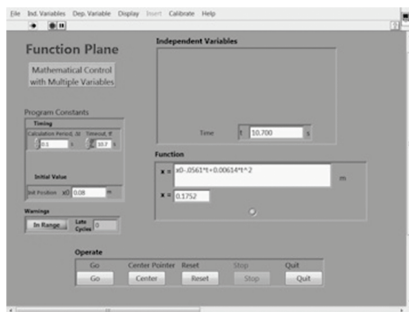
File Ind. Variables Dep. Variable Display Insert Calibrate Help

Function Plane

Mathematical Control with Multiple Variables

Program Constants

Timing

Calculation Period, Δt Timeout, tf

0.1 10.7

Initial Value

Init Position x0 0.08

Warnings

In Range

Late Cycles 0

Independent Variables

Time t 10.700 s

Function

x = x0-.0561*t+0.00614*t^2 m

x = 0.1752

Operate

Go Center Pointer Reset Stop Quit

Go Center Reset Stop Quit